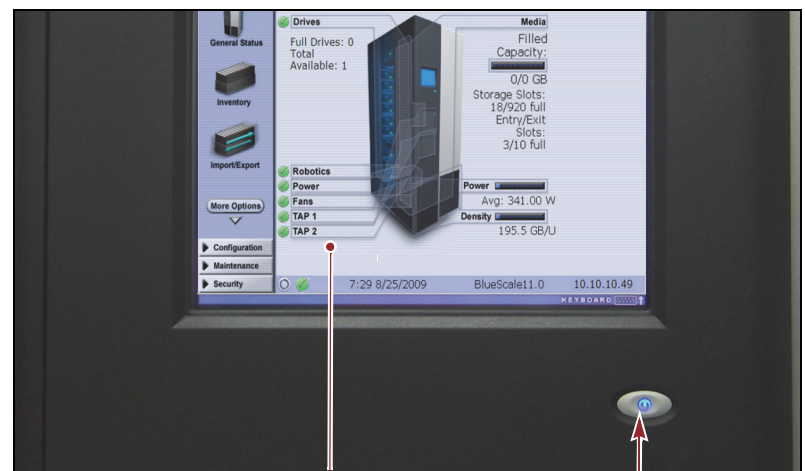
General Status

Inventory

Import/Export

More Options

Configuration

Maintenance

Security

Drives

Full Drives: 0
Total
Available: 1

Media

Filled
Capacity:

0/0 GB
Storage Slots:
18/920 full
Entry/Exit
Slots:
3/10 full

Robotics

Power

Fans

TAP 1

TAP 2

Power

Avg: 341.00 W

Density

195.5 GB/U

7:29 8/25/2009

BlueScale11.0

10.10.10.49

KEYBOARD